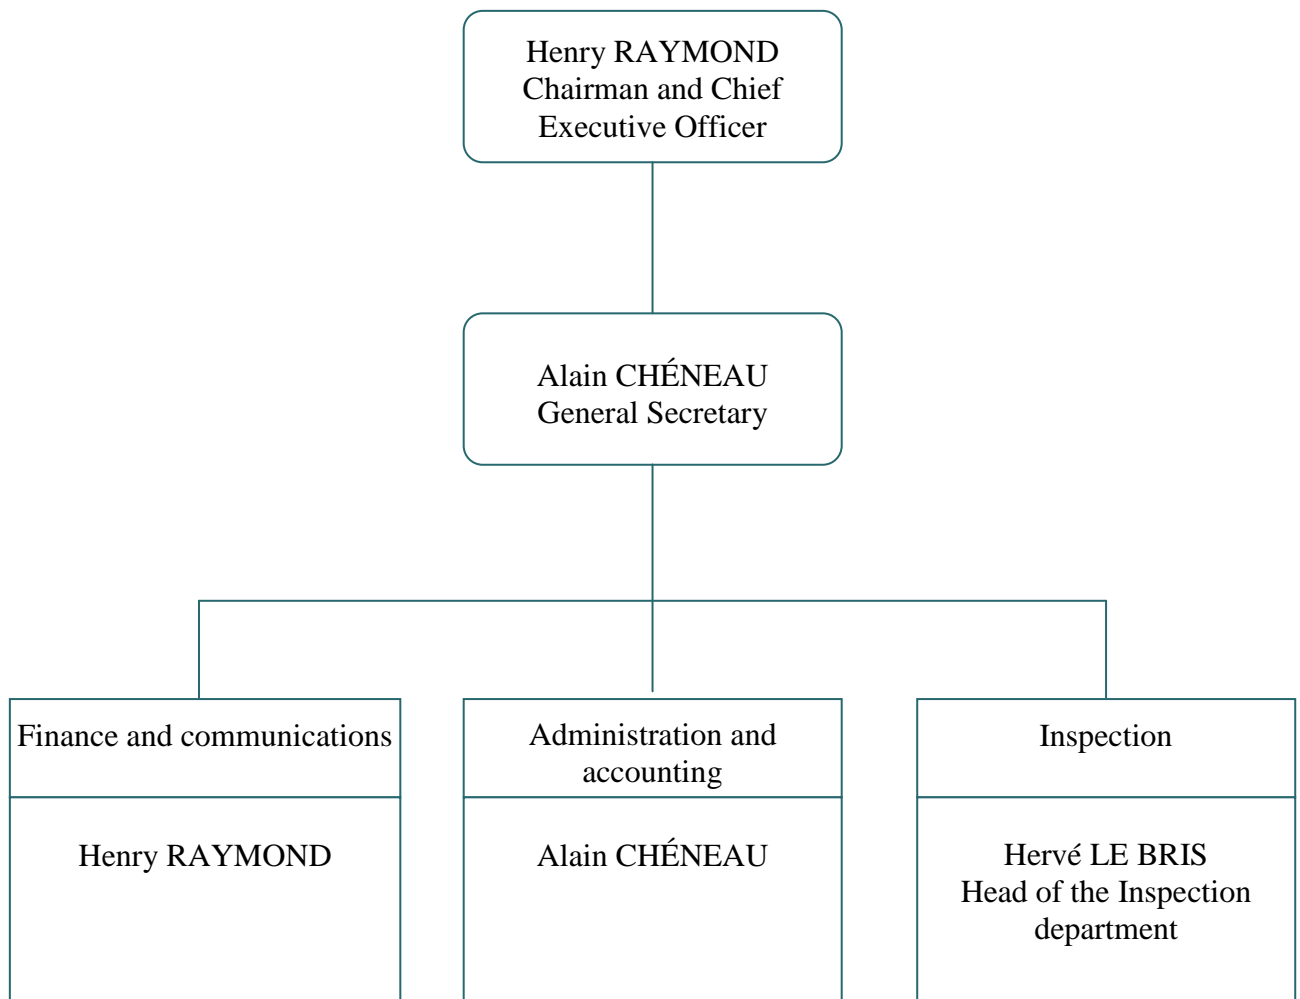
Henry RAYMOND
Chairman and Chief Executive Officer

Alain CHÉNEAU
General Secretary

Finance and communications

Henry RAYMOND

Administration and accounting

Alain CHÉNEAU

Inspection

Hervé LE BRIS
Head of the Inspection department